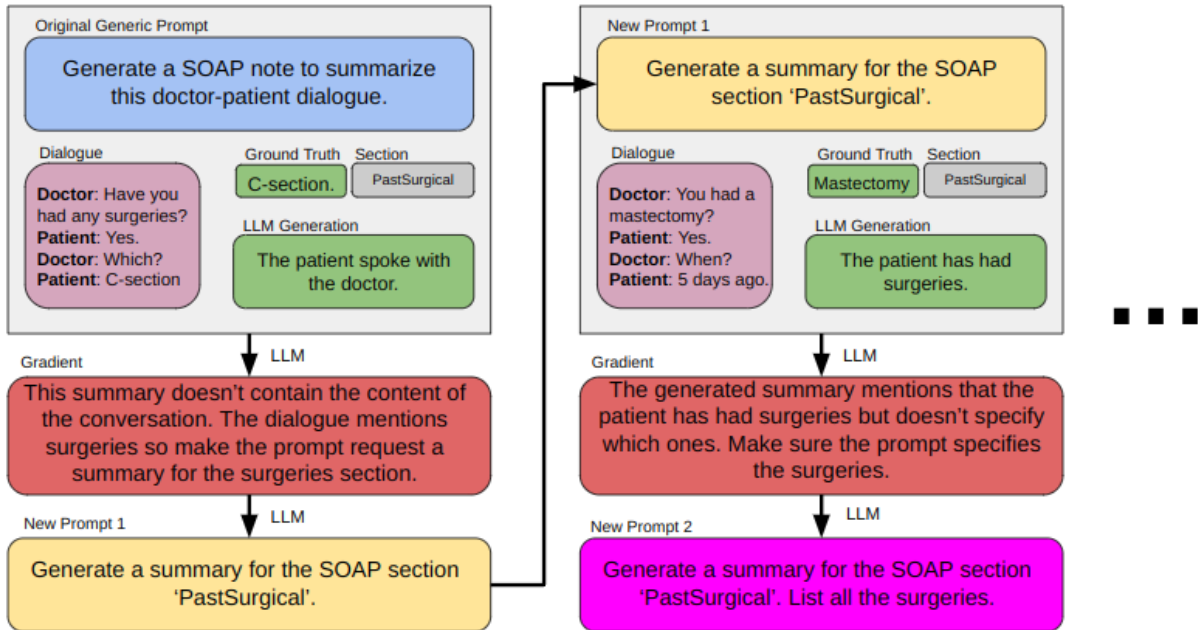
Original Generic Prompt

Generate a SOAP note to summarize this doctor-patient dialogue.

Dialogue

**Doctor**: Have you had any surgeries?
**Patient**: Yes.
**Doctor**: Which?
**Patient**: C-section

Ground Truth

C-section.

Section

PastSurgical

LLM Generation

The patient spoke with the doctor.

LLM

Gradient

This summary doesn't contain the content of the conversation. The dialogue mentions surgeries so make the prompt request a summary for the surgeries section.

LLM

New Prompt 1

Generate a summary for the SOAP section 'PastSurgical'.

New Prompt 1

Generate a summary for the SOAP section 'PastSurgical'.

Dialogue

**Doctor**: You had a mastectomy?
**Patient**: Yes.
**Doctor**: When?
**Patient**: 5 days ago.

Ground Truth

Mastectomy

Section

PastSurgical

LLM Generation

The patient has had surgeries.

LLM

Gradient

The generated summary mentions that the patient has had surgeries but doesn't specify which ones. Make sure the prompt specifies the surgeries.

LLM

New Prompt 2

Generate a summary for the SOAP section 'PastSurgical'. List all the surgeries.

...